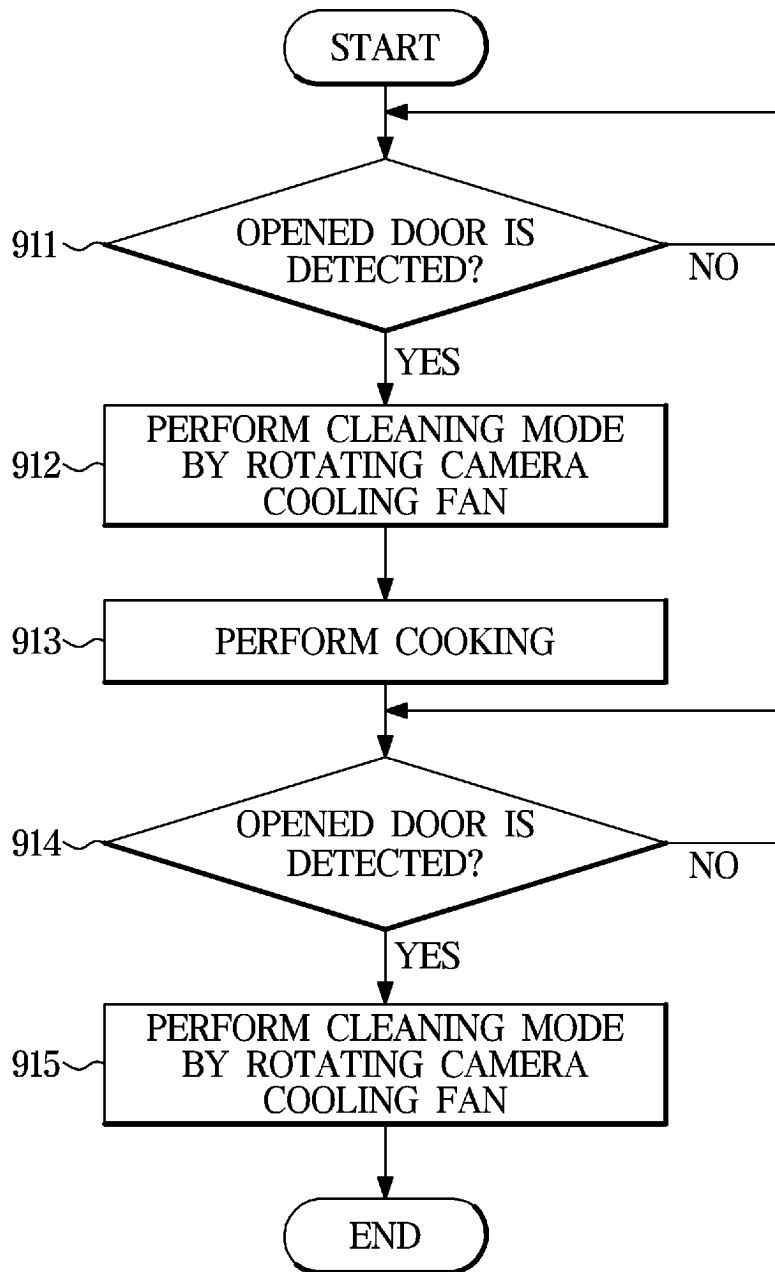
START

911

OPENED DOOR IS DETECTED?

NO

YES

912

PERFORM CLEANING MODE BY ROTATING CAMERA COOLING FAN

913

PERFORM COOKING

914

OPENED DOOR IS DETECTED?

NO

YES

915

PERFORM CLEANING MODE BY ROTATING CAMERA COOLING FAN

END